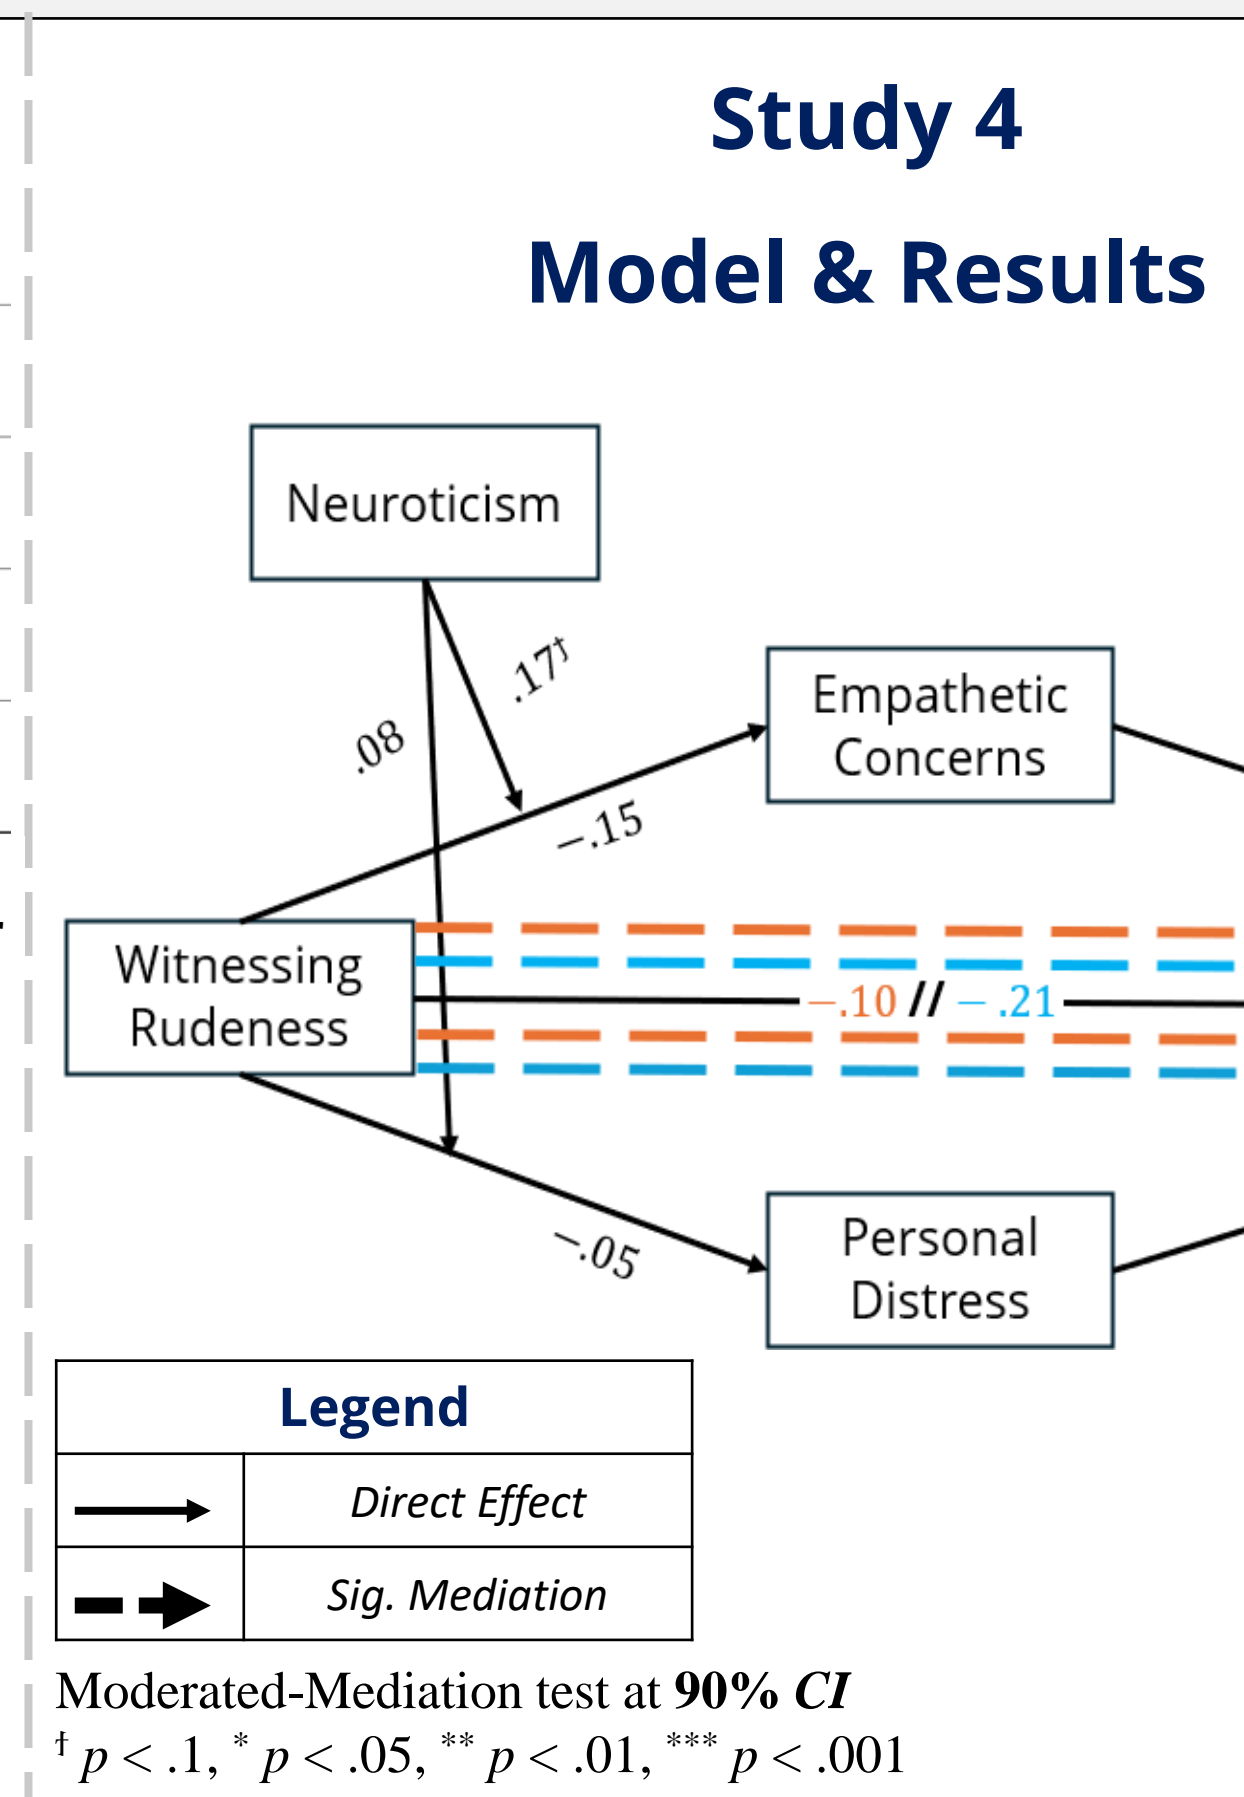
Study 4
Model & Results

Neuroticism

.08

.17†

Empathetic Concerns

−.15

Witnessing Rudeness

−.10 // − .21

−.05

Personal Distress

| Legend | |
|---|---|
| | Direct Effect |
| | Sig. Mediation |

Moderated-Mediation test at **90% *CI***
† $p < .1$, * $p < .05$, ** $p < .01$, *** $p < .001$